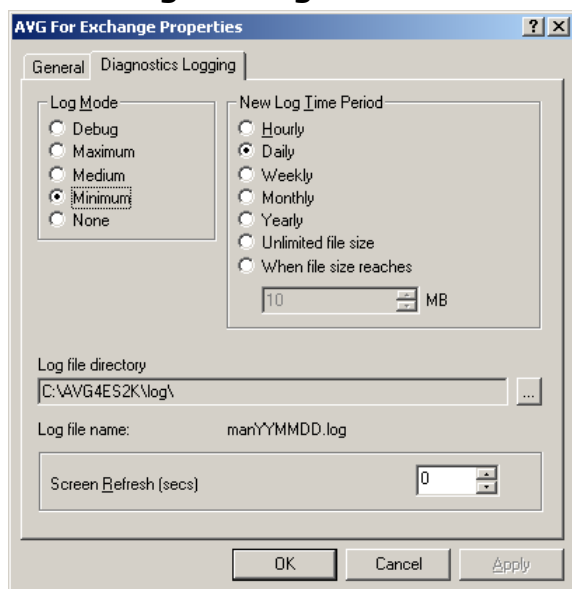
AVG For Exchange Properties

? X

General | Diagnostics Logging

Log Mode
Debug
Maximum
Medium
Minimum
None

New Log Time Period
Hourly
Daily
Weekly
Monthly
Yearly
Unlimited file size
When file size reaches

10 MB

Log file directory
C:\AVG4ES2K\log\
...

Log file name: manYYMMDD.log

Screen Refresh (secs) 0

OK Cancel Apply